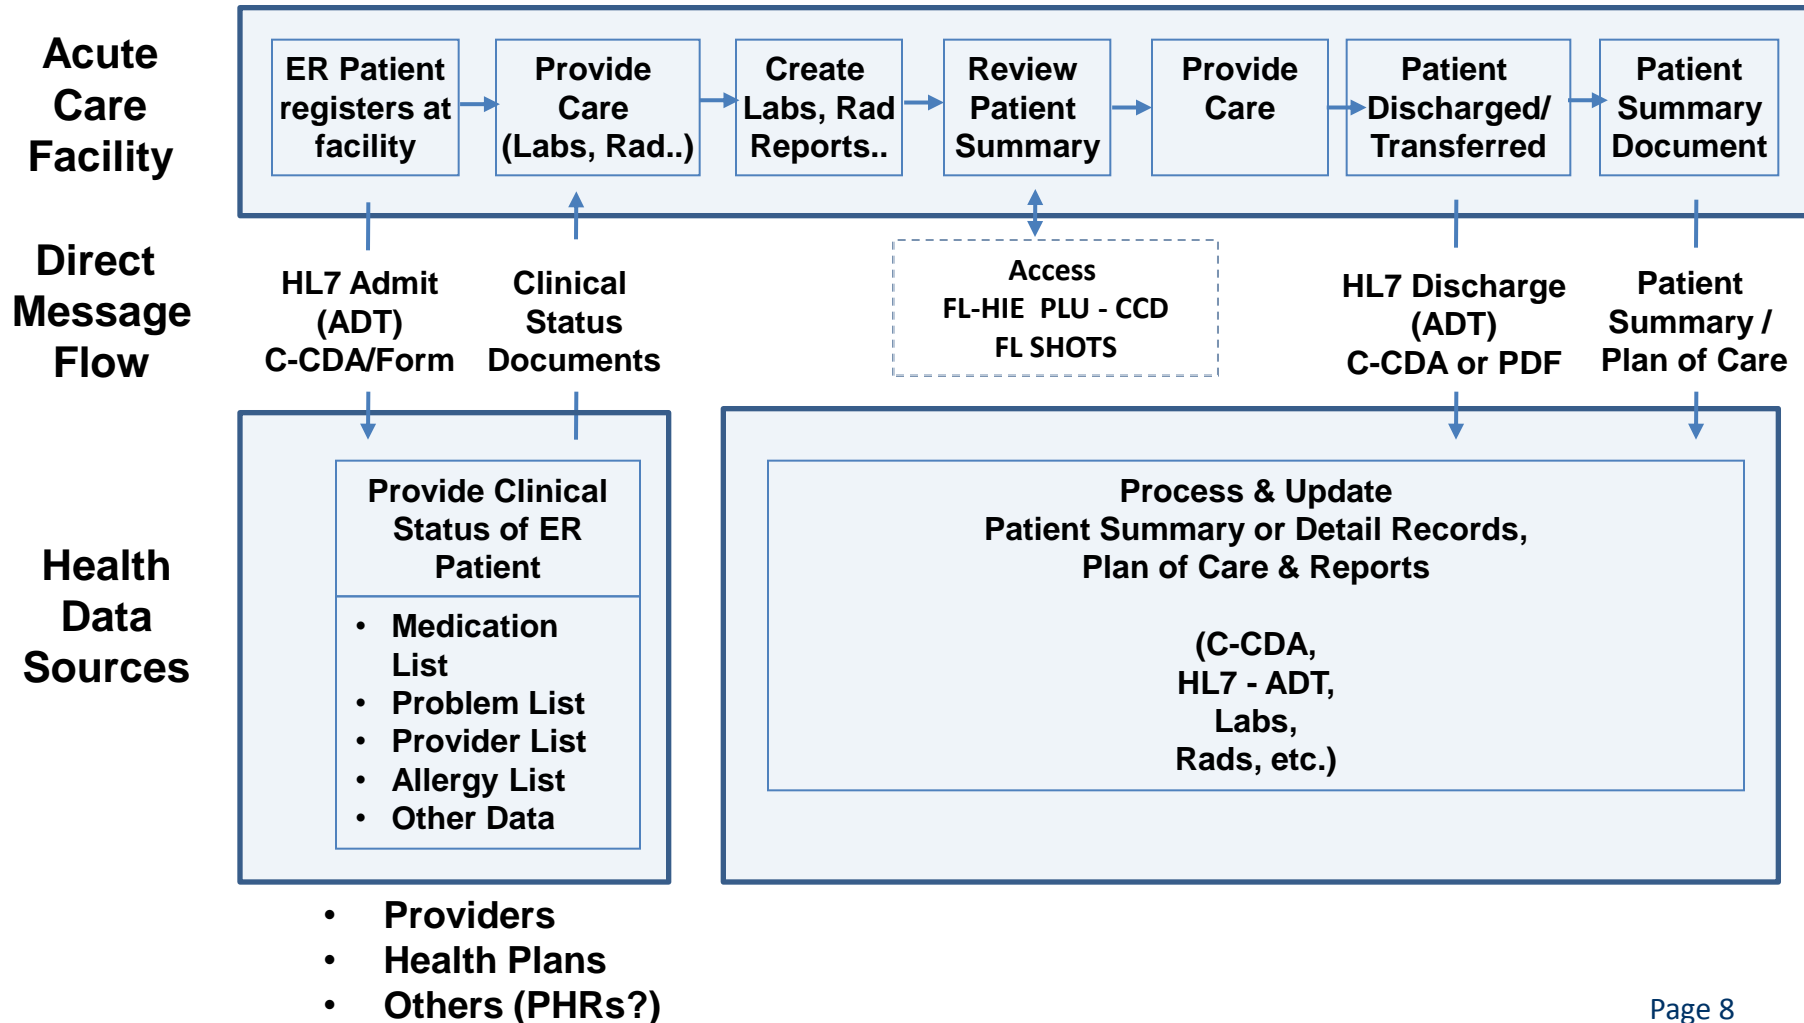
Acute Care Facility

ER Patient registers at facility

Provide Care (Labs, Rad..)

Create Labs, Rad Reports..

Review Patient Summary

Provide Care

Patient Discharged/ Transferred

Patient Summary Document

Direct Message Flow

HL7 Admit (ADT) C-CDA/Form

Clinical Status Documents

Access
FL-HIE PLU - CCD
FL SHOTS

HL7 Discharge (ADT) C-CDA or PDF

Patient Summary / Plan of Care

Health Data Sources

Provide Clinical Status of ER Patient

- Medication List
- Problem List
- Provider List
- Allergy List
- Other Data

Process & Update
Patient Summary or Detail Records,
Plan of Care & Reports

(C-CDA,
HL7 - ADT,
Labs,
Rads, etc.)

- Providers
- Health Plans
- Others (PHRs?)

Page 8